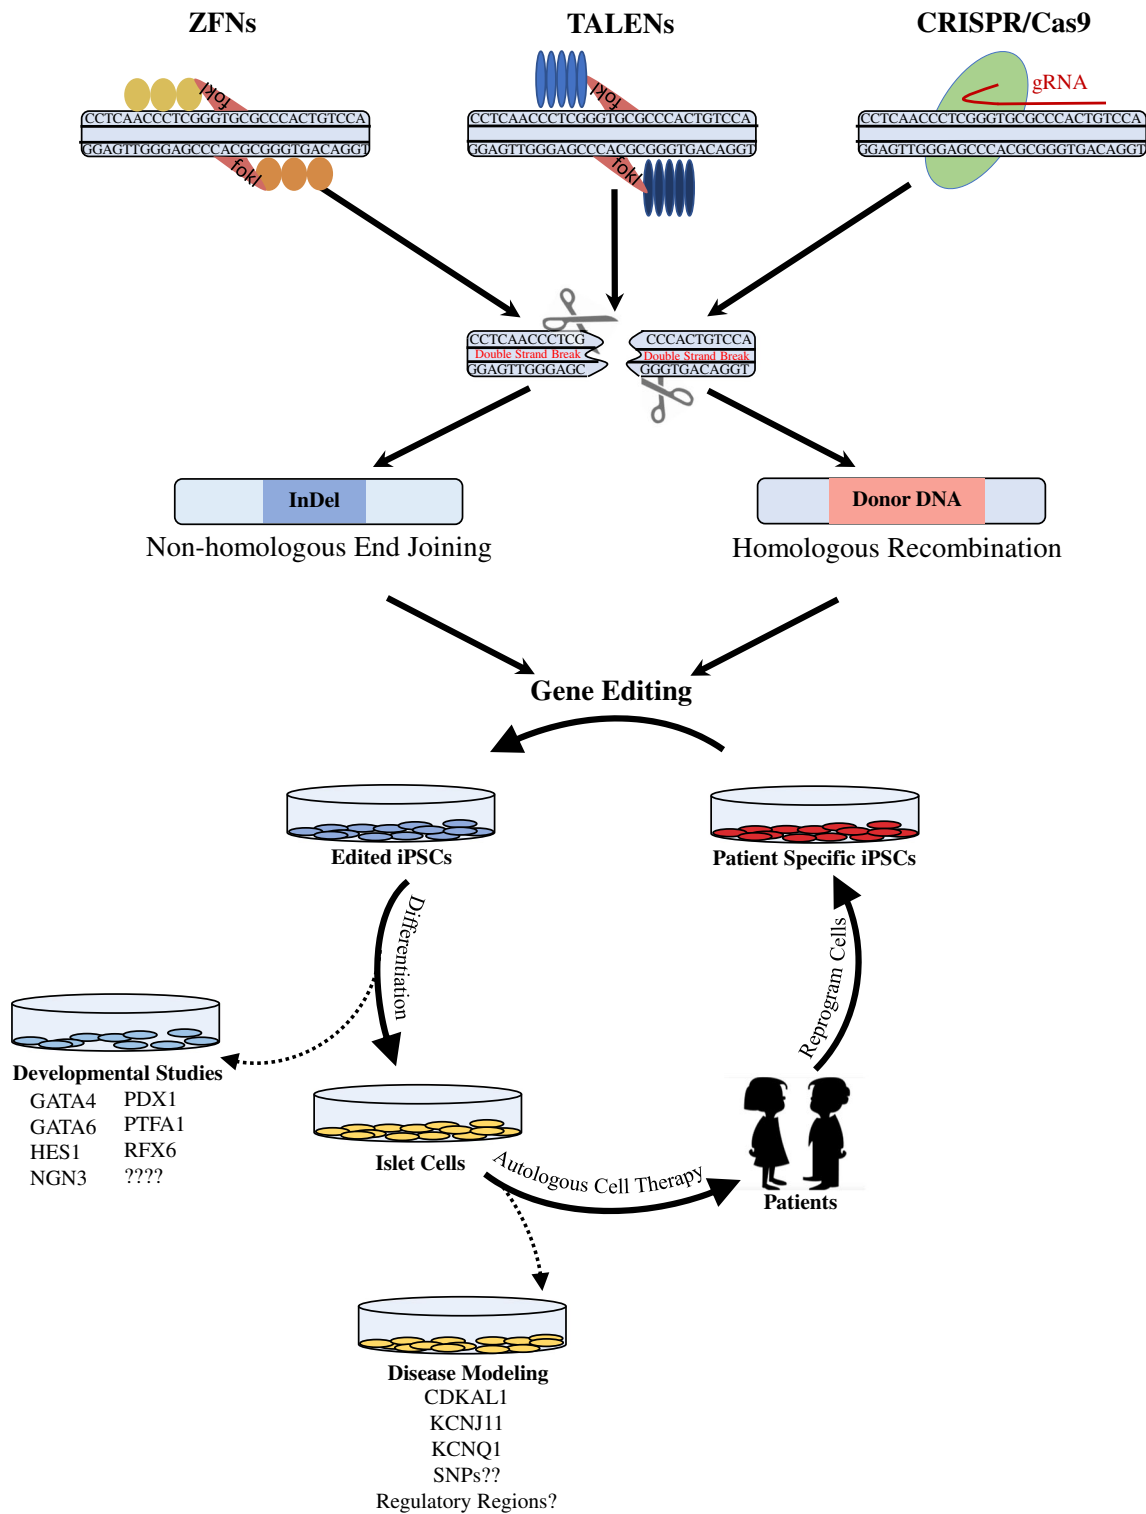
ZFNs

TALENs

CRISPR/Cas9

FokI
CCTCAACCCTCGGGTGCGCCCACTGTCCA
GGAGTTGGGAGCCCACGCGGGTGACAGGT
FokI

FokI
CCTCAACCCTCGGGTGCGCCCACTGTCCA
GGAGTTGGGAGCCCACGCGGGTGACAGGT
FokI

gRNA
CCTCAACCCTCGGGTGCGCCCACTGTCCA
GGAGTTGGGAGCCCACGCGGGTGACAGGT

CCTCAACCCTCG
Double Strand Break
GGAGTTGGGAGC

CCCACTGTCCA
Double Strand Break
GGGTGACAGGT

InDel
Non-homologous End Joining

Donor DNA
Homologous Recombination

Gene Editing

Edited iPSCs

Patient Specific iPSCs

Differentiation

Reprogram Cells

Developmental Studies
GATA4 PDX1
GATA6 PTFA1
HES1 RFX6
NGN3 ????

Islet Cells

Autologous Cell Therapy

Patients

Disease Modeling
CDKAL1
KCNJ11
KCNQ1
SNPs??
Regulatory Regions?